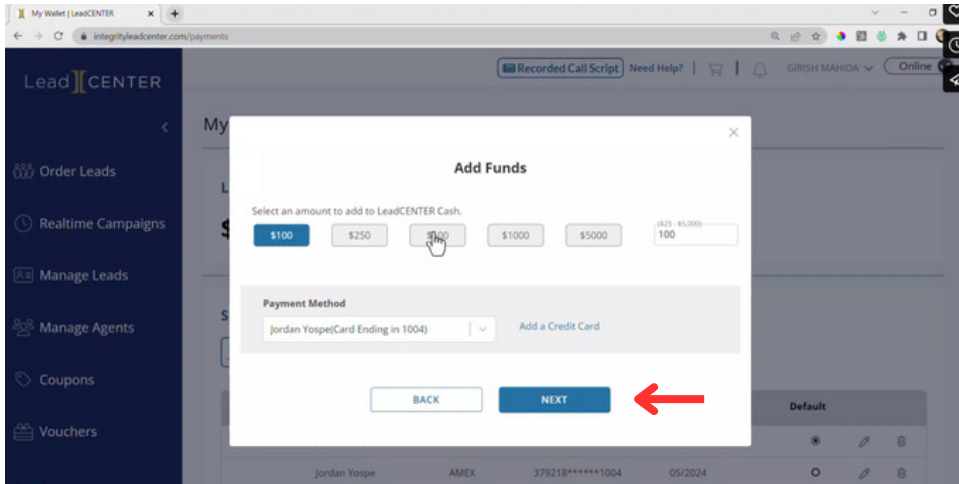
My Wallet | LeadCENTER

integrityleadcenter.com/payments

LeadCENTER

Recorded Call Script Need Help? GIRISH MAHIDA Online

Order Leads

Realtime Campaigns

Manage Leads

Manage Agents

Coupons

Vouchers

My

Add Funds

Select an amount to add to LeadCENTER Cash.

$100 $250 $500 $1000 $5000

($25 - $5,000)

100

Payment Method

Jordan Yospe(Card Ending in 1004)

Add a Credit Card

BACK

NEXT

Default

Jordan Yospe AMEX 379218******1004 05/2024